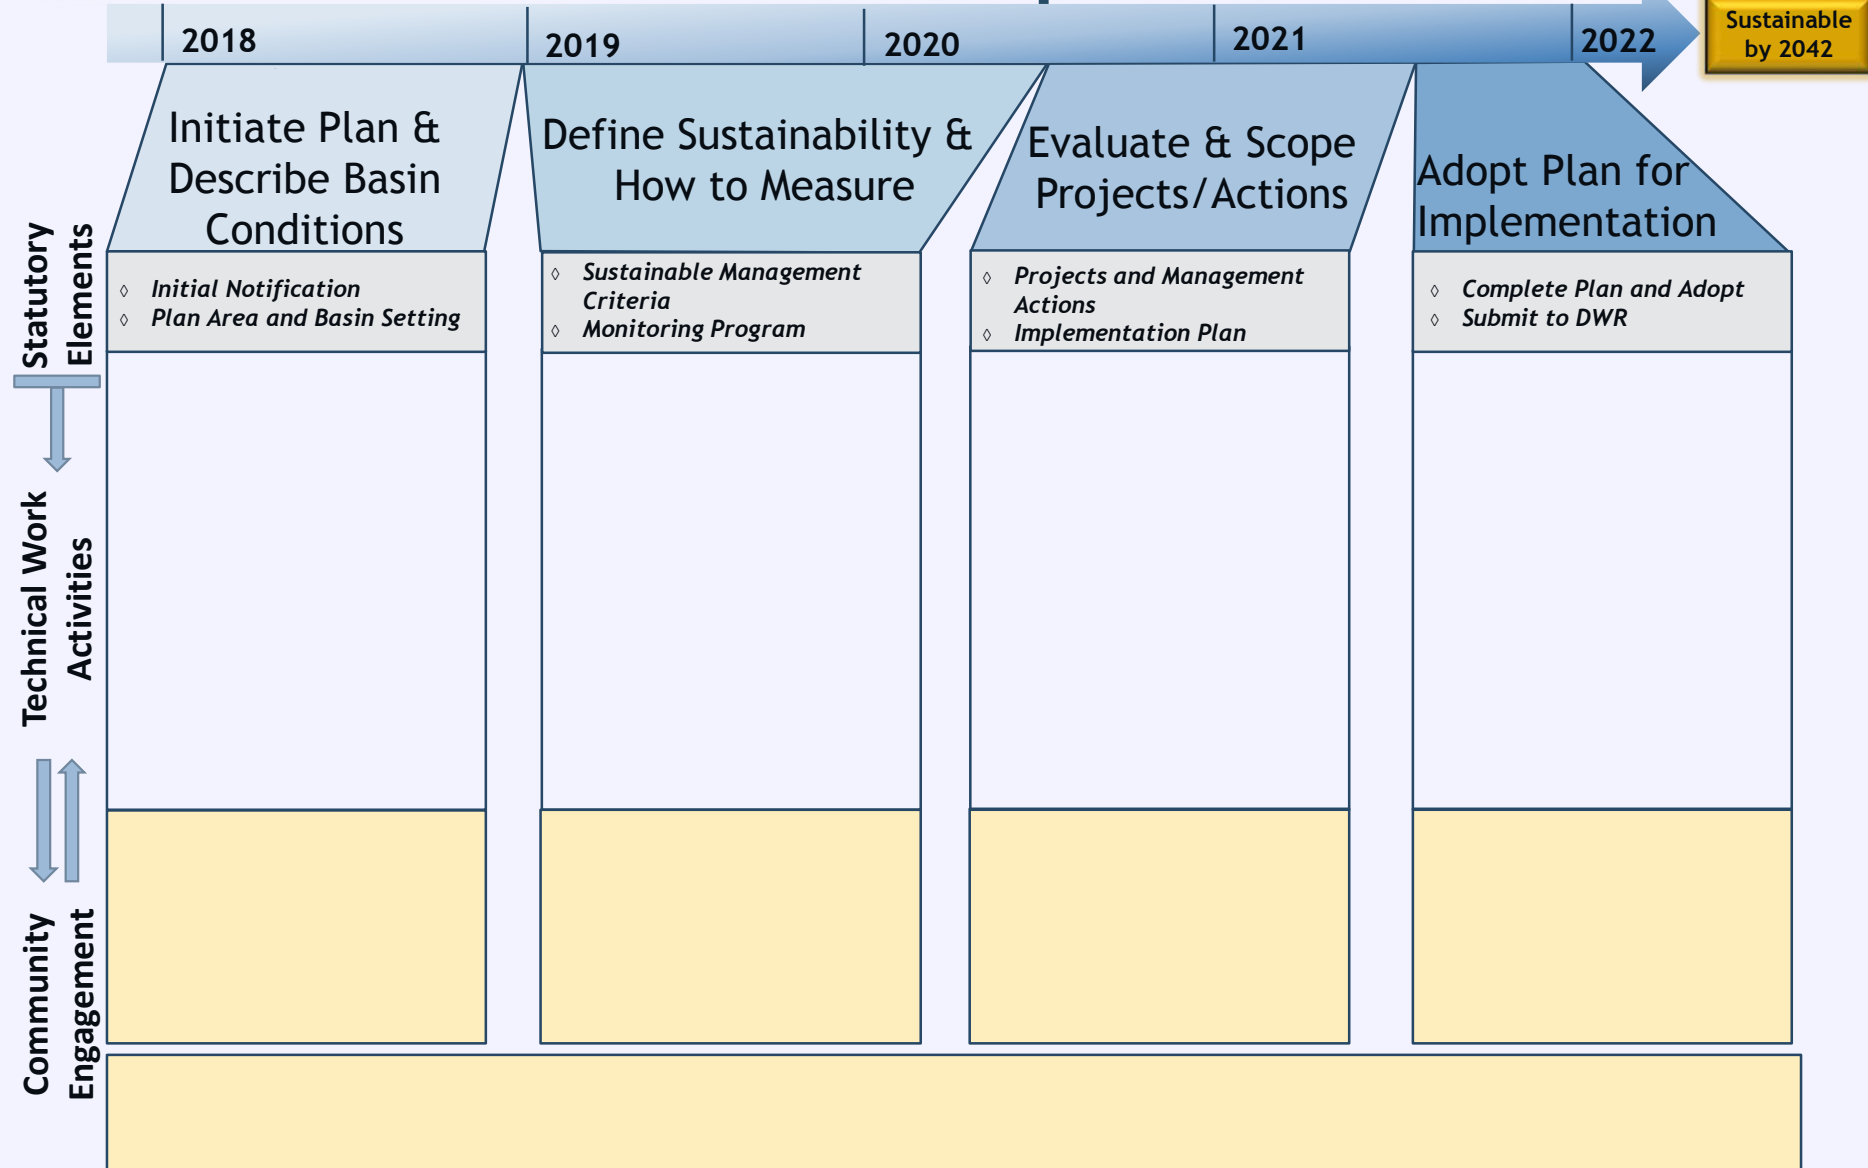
2018 2019 2020 2021 2022

Sustainable by 2042

Statutory Elements

Technical Work Activities

Community Engagement

Initiate Plan & Describe Basin Conditions

◊ Initial Notification
◊ Plan Area and Basin Setting

Define Sustainability & How to Measure

◊ Sustainable Management Criteria
◊ Monitoring Program

Evaluate & Scope Projects/Actions

◊ Projects and Management Actions
◊ Implementation Plan

Adopt Plan for Implementation

◊ Complete Plan and Adopt
◊ Submit to DWR